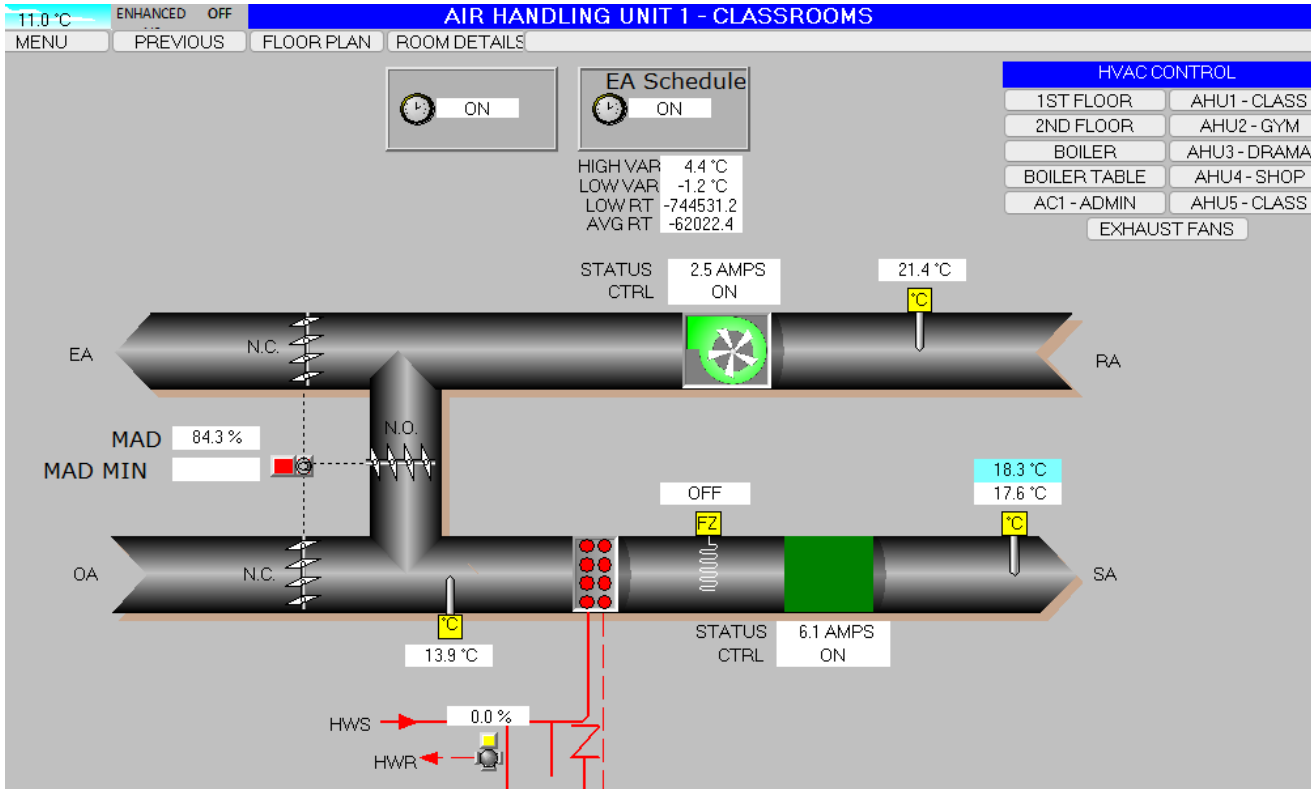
11.0 °C
ENHANCED OFF
AIR HANDLING UNIT 1 - CLASSROOMS
MENU
PREVIOUS
FLOOR PLAN
ROOM DETAILS

ON

EA Schedule
ON

| HIGH VAR | 4.4 °C |
|---|---|
| LOW VAR | -1.2 °C |
| LOW RT | -744531.2 |
| AVG RT | -62022.4 |

HVAC CONTROL
1ST FLOOR
AHU1 - CLASS
2ND FLOOR
AHU2 - GYM
BOILER
AHU3 - DRAMA
BOILER TABLE
AHU4 - SHOP
AC1 - ADMIN
AHU5 - CLASS
EXHAUST FANS

STATUS 2.5 AMPS
CTRL ON

21.4 °C
°C

EA
N.C.
RA

MAD 84.3 %
MAD MIN

N.O.

18.3 °C
17.6 °C
°C

OFF
FZ

OA
N.C.
SA

°C
13.9 °C

STATUS 6.1 AMPS
CTRL ON

HWS
0.0 %
HWR